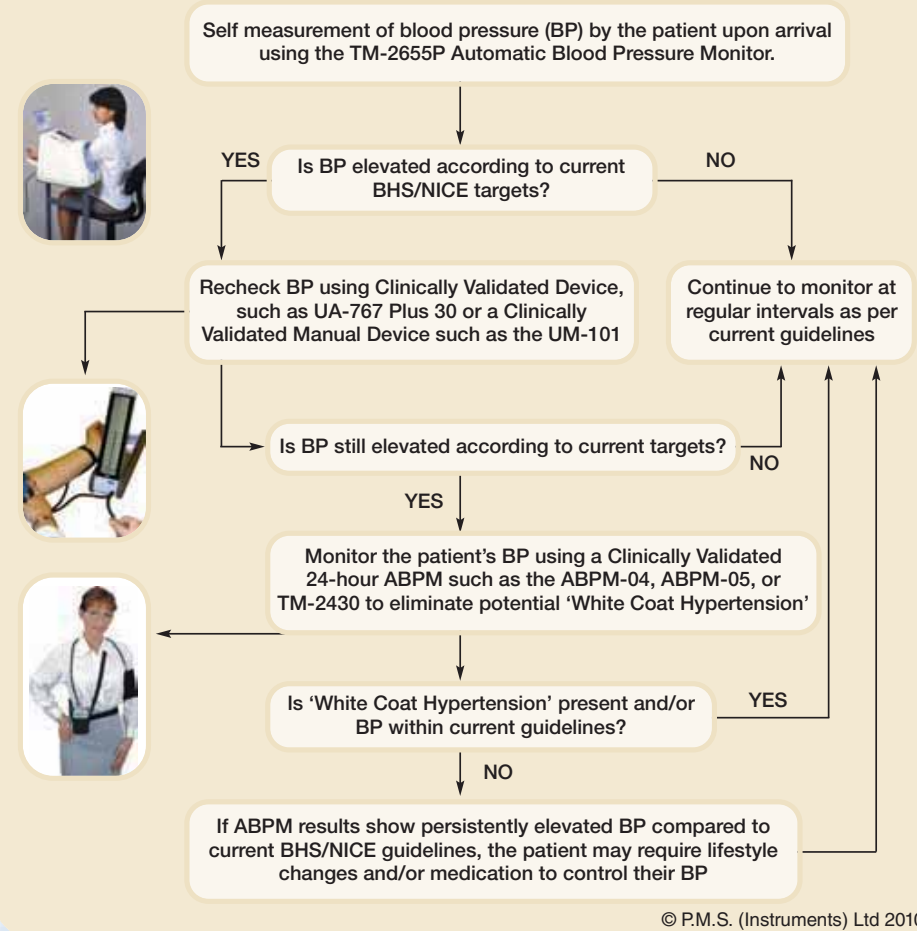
Self measurement of blood pressure (BP) by the patient upon arrival using the TM-2655P Automatic Blood Pressure Monitor.

YES

Is BP elevated according to current BHS/NICE targets?

NO

Recheck BP using Clinically Validated Device, such as UA-767 Plus 30 or a Clinically Validated Manual Device such as the UM-101

Continue to monitor at regular intervals as per current guidelines

Is BP still elevated according to current targets?

NO

YES

Monitor the patient's BP using a Clinically Validated 24-hour ABPM such as the ABPM-04, ABPM-05, or TM-2430 to eliminate potential 'White Coat Hypertension'

Is 'White Coat Hypertension' present and/or BP within current guidelines?

YES

NO

If ABPM results show persistently elevated BP compared to current BHS/NICE guidelines, the patient may require lifestyle changes and/or medication to control their BP

© P.M.S. (Instruments) Ltd 2010